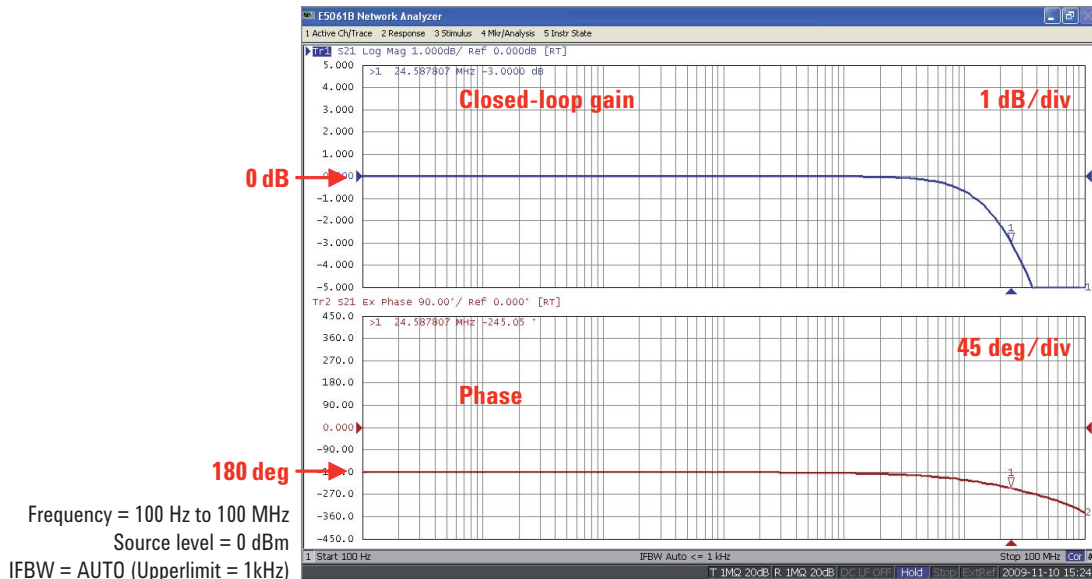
E5061B Network Analyzer
1 Active Ch/Trace 2 Response 3 Stimulus 4 Mkr/Analysis 5 Instr State
Tr1 S21 Log Mag 1.000dB/ Ref 0.000dB [RT]
5.000
4.000
3.000
2.000
1.000
0.000
-1.000
-2.000
-3.000
-4.000
-5.000
>1 24.587807 MHz -3.0000 dB
Closed-loop gain
1 dB/div
0 dB
1
Tr2 S21 Ex Phase 90.00°/ Ref 0.000° [RT]
450.0
360.0
270.0
180.0
90.00
0.000
-90.00
-180.0
-270.0
-360.0
-450.0
>1 24.587807 MHz -245.05 °
45 deg/div
Phase
180 deg
1
2
Frequency = 100 Hz to 100 MHz
Source level = 0 dBm
IFBW = AUTO (Upperlimit = 1kHz)
1 Start 100 Hz
IFBW Auto <= 1 kHz
Stop 100 MHz
T 1MΩ 20dB R 1MΩ 20dB DC LF OFF Hold Stop ExtRef 2009-11-10 15:24